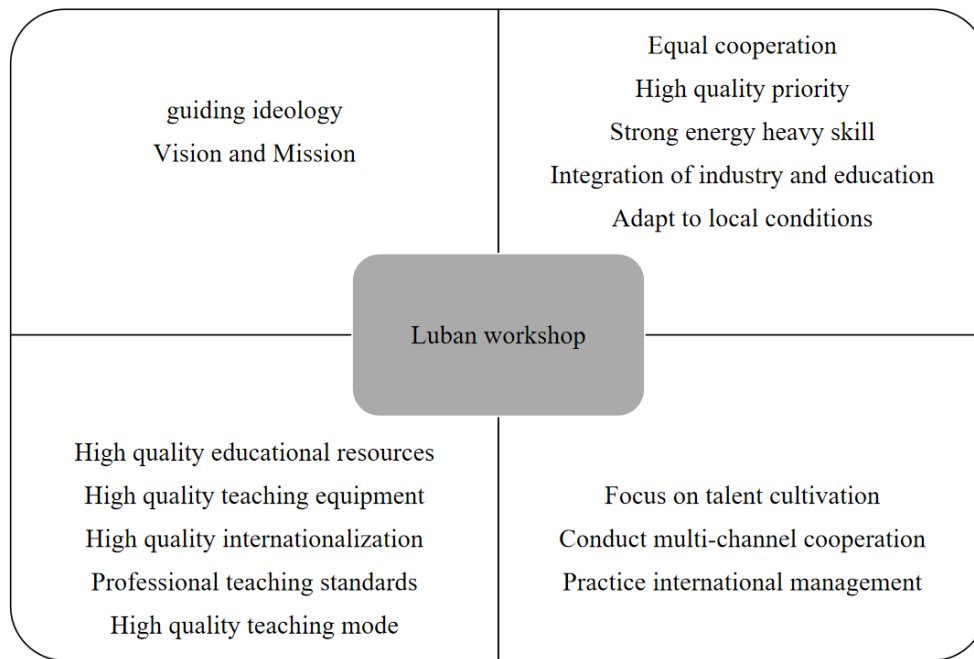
guiding ideology
Vision and Mission

Equal cooperation
High quality priority
Strong energy heavy skill
Integration of industry and education
Adapt to local conditions

Luban workshop

High quality educational resources
High quality teaching equipment
High quality internationalization
Professional teaching standards
High quality teaching mode

Focus on talent cultivation
Conduct multi-channel cooperation
Practice international management